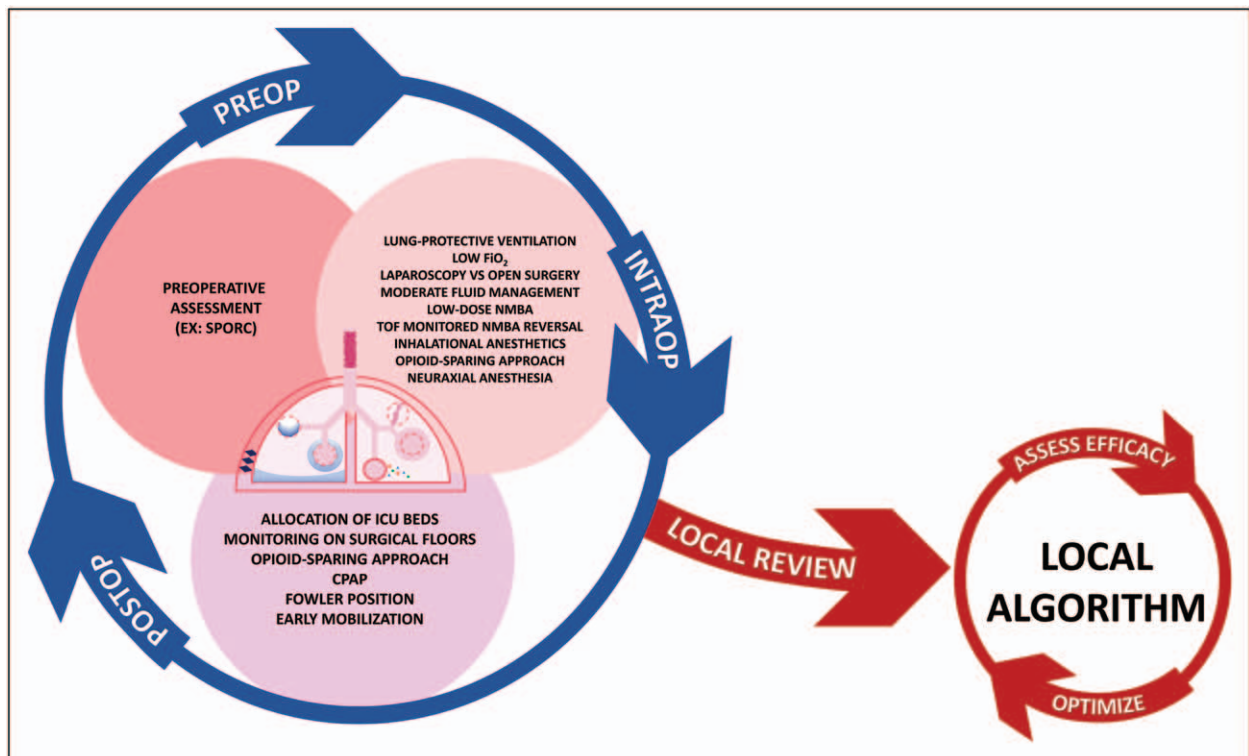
PREOP

INTRAOP

POSTOP

PREOPERATIVE ASSESSMENT (EX: SPORC)

LUNG-PROTECTIVE VENTILATION
LOW FiO$_2$
LAPAROSCOPY VS OPEN SURGERY
MODERATE FLUID MANAGEMENT
LOW-DOSE NMBA
TOF MONITORED NMBA REVERSAL
INHALATIONAL ANESTHETICS
OPIOID-SPARING APPROACH
NEURAXIAL ANESTHESIA

ALLOCATION OF ICU BEDS
MONITORING ON SURGICAL FLOORS
OPIOID-SPARING APPROACH
CPAP
FOWLER POSITION
EARLY MOBILIZATION

LOCAL REVIEW

ASSESS EFFICACY

LOCAL ALGORITHM

OPTIMIZE